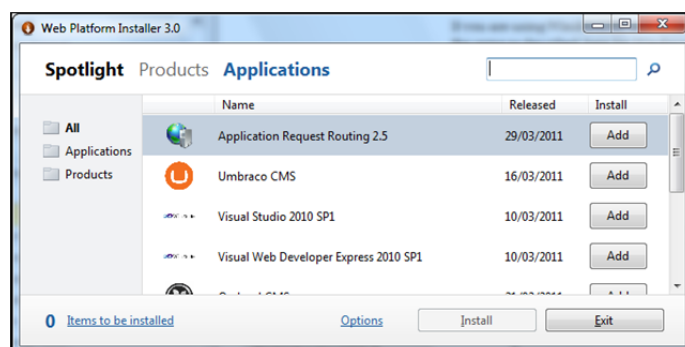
Web Platform Installer 3.0

Spotlight Products Applications

All
Applications
Products

| | Name | Released | Install |
|---|---|---|---|
| | Application Request Routing 2.5 | 29/03/2011 | Add |
| | Umbraco CMS | 16/03/2011 | Add |
| | Visual Studio 2010 SP1 | 10/03/2011 | Add |
| | Visual Web Developer Express 2010 SP1 | 10/03/2011 | Add |
| | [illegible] | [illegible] | Add |

0 Items to be installed Options Install Exit